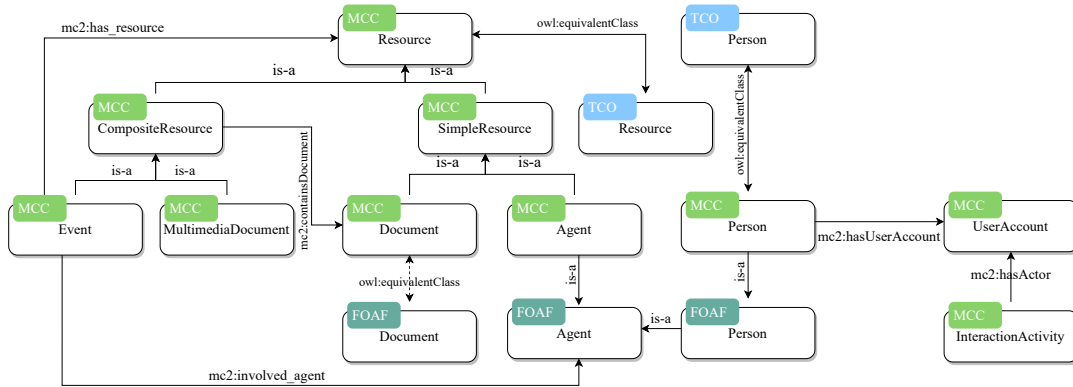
MCC
Resource

mc2:has_resource

owl:equivalentClass

TCO
Person

is-a
is-a

MCC
CompositeResource

MCC
SimpleResource

TCO
Resource

owl:equivalentClass

mc2:containsDocument

is-a
is-a

is-a
is-a

MCC
Event

MCC
MultimediaDocument

MCC
Document

MCC
Agent

MCC
Person

mc2:hasUserAccount

MCC
UserAccount

owl:equivalentClass

is-a

is-a

mc2:hasActor

FOAF
Document

FOAF
Agent

is-a

FOAF
Person

MCC
InteractionActivity

mc2:involved_agent